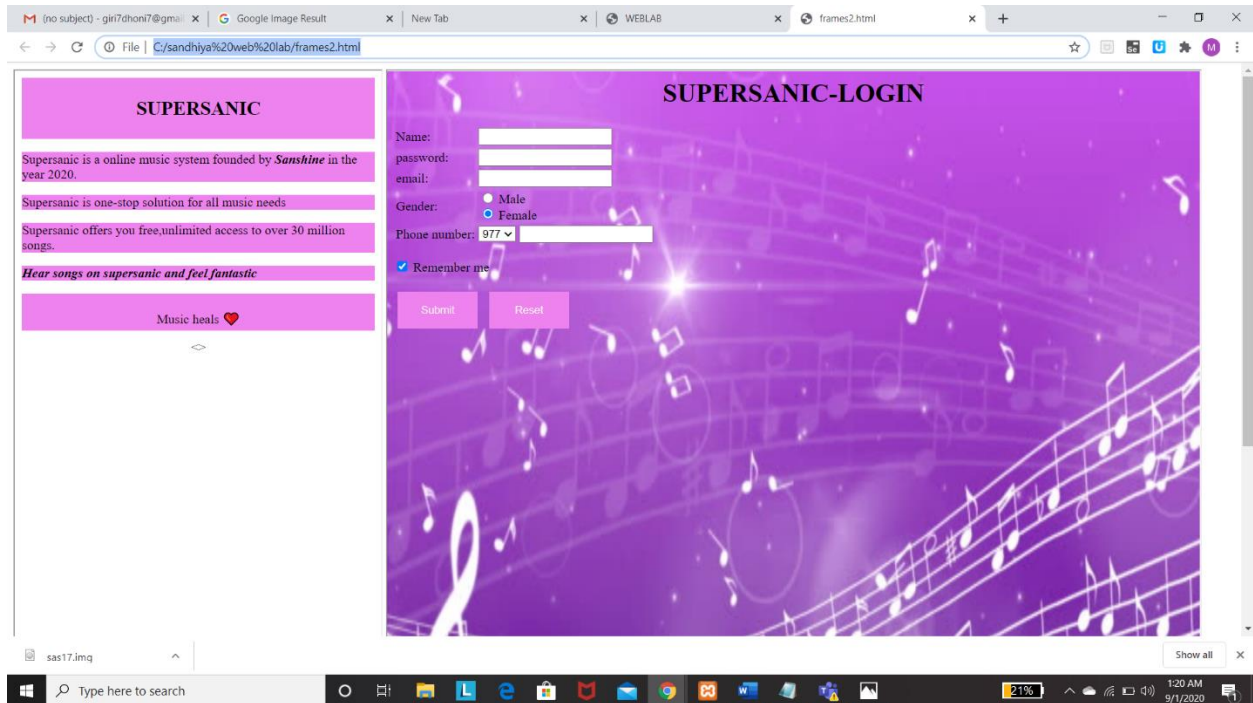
(no subject) - giri7dhoni7@gmai ×
Google Image Result ×
New Tab ×
WEBLAB ×
frames2.html ×
+

File | C:/sandhiya%20web%20lab/frames2.html

M

SUPERSANIC

Supersanic is a online music system founded by ***Sanshine*** in the year 2020.

Supersanic is one-stop solution for all music needs

Supersanic offers you free,unlimited access to over 30 million songs.

***Hear songs on supersanic and feel fantastic***

Music heals

<>

SUPERSANIC-LOGIN

Name:
password:
email:
Gender: Male Female
Phone number: 977

Remember me

Submit Reset

sas17.img

Show all

Type here to search

21%

1:20 AM
9/1/2020